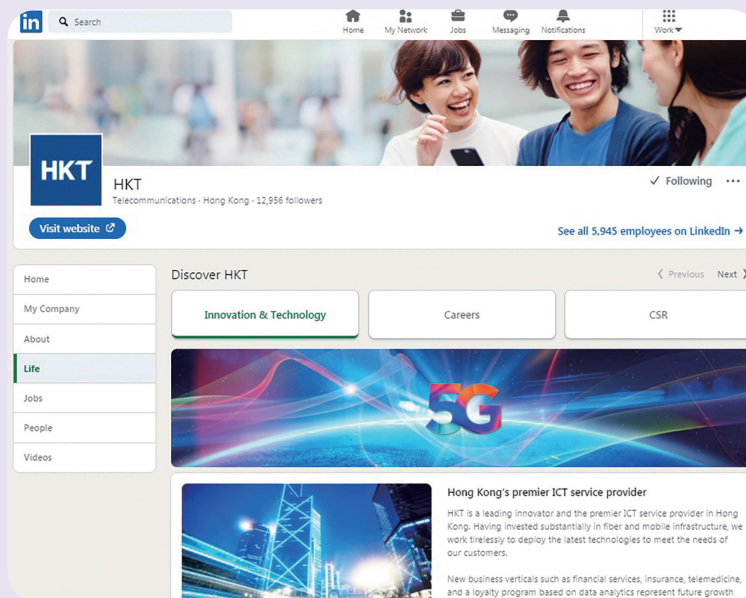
in Search

Home My Network Jobs Messaging Notifications Work

HKT

HKT
Telecommunications · Hong Kong · 12,956 followers

✓ Following ···

Visit website

See all 5,945 employees on LinkedIn →

Home
My Company
About
Life
Jobs
People
Videos

Discover HKT

Previous Next

Innovation & Technology
Careers
CSR

5G

Hong Kong's premier ICT service provider

HKT is a leading innovator and the premier ICT service provider in Hong Kong. Having invested substantially in fiber and mobile infrastructure, we work tirelessly to deploy the latest technologies to meet the needs of our customers.

New business verticals such as financial services, insurance, telemedicine, and a loyalty program based on data analytics represent future growth